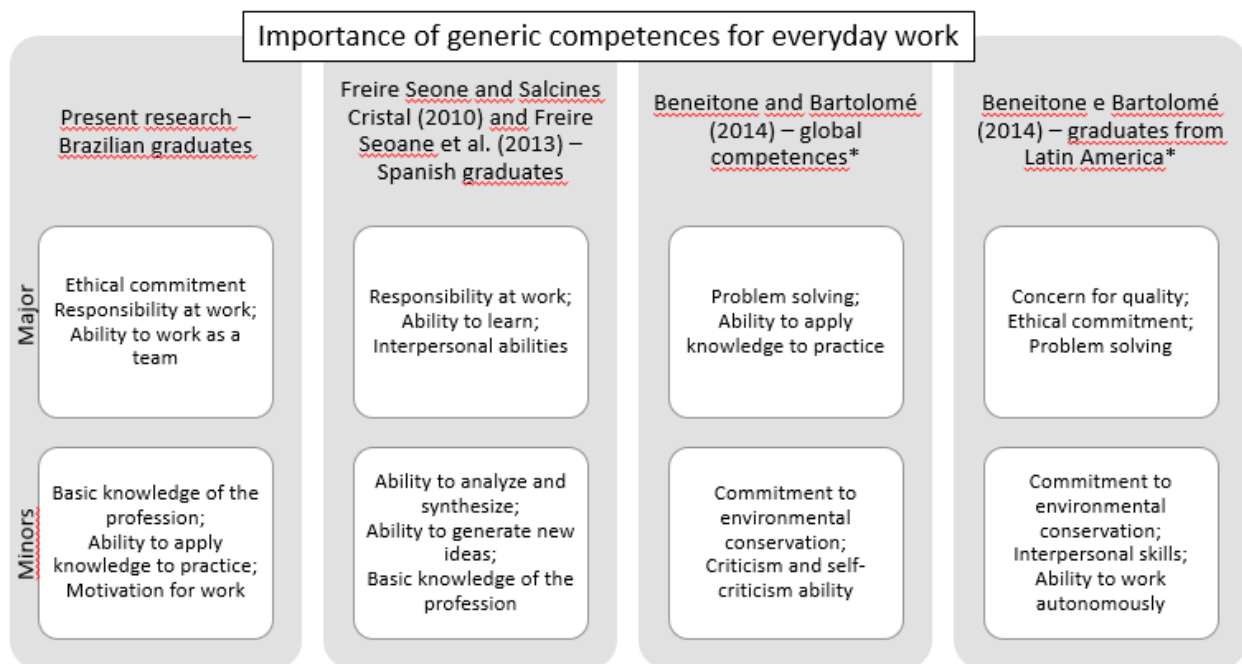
Importance of generic competences for everyday work

| | Present research – Brazilian graduates | Freire Seone and Salcines Cristal (2010) and Freire Seoane et al. (2013) – Spanish graduates | Beneitone and Bartolomé (2014) – global competences* | Beneitone e Bartolomé (2014) – graduates from Latin America* |
|---|---|---|---|---|
| Major | Ethical commitment Responsibility at work; Ability to work as a team | Responsibility at work; Ability to learn; Interpersonal abilities | Problem solving; Ability to apply knowledge to practice | Concern for quality; Ethical commitment; Problem solving |
| Minors | Basic knowledge of the profession; Ability to apply knowledge to practice; Motivation for work | Ability to analyze and synthesize; Ability to generate new ideas; Basic knowledge of the profession | Commitment to environmental conservation; Criticism and self-criticism ability | Commitment to environmental conservation; Interpersonal skills; Ability to work autonomously |